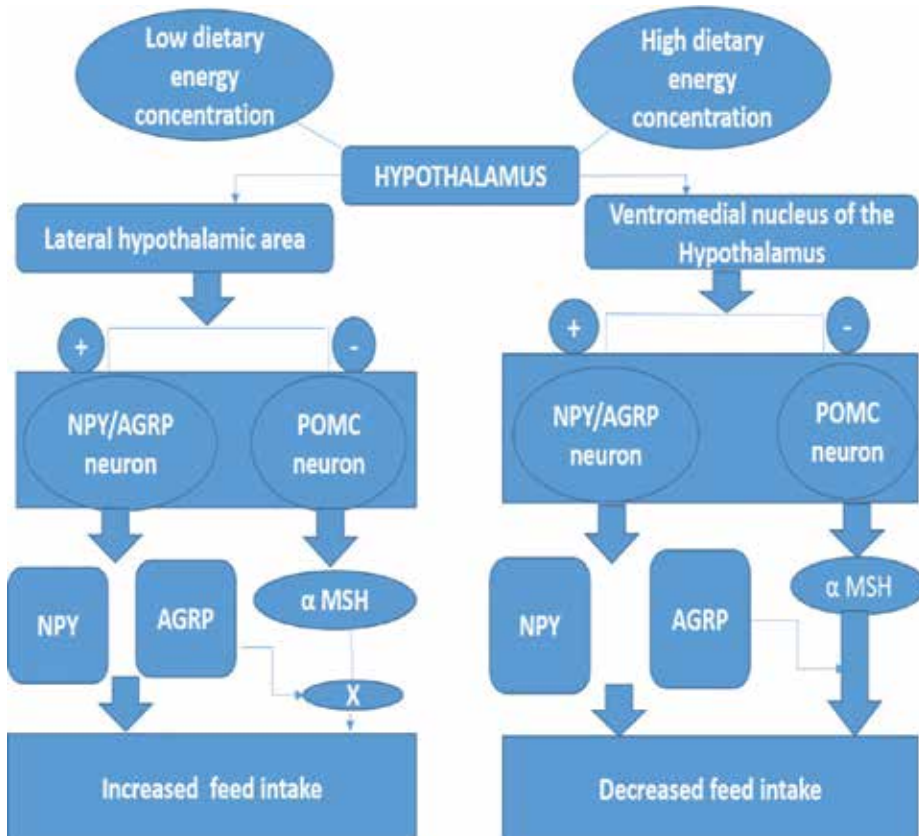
Low dietary energy concentration

High dietary energy concentration

HYPOTHALAMUS

Lateral hypothalamic area

Ventromedial nucleus of the Hypothalamus

+

-

NPY/AGRP neuron

POMC neuron

NPY

AGRP

α MSH

X

Increased feed intake

+

-

NPY/AGRP neuron

POMC neuron

NPY

AGRP

α MSH

Decreased feed intake